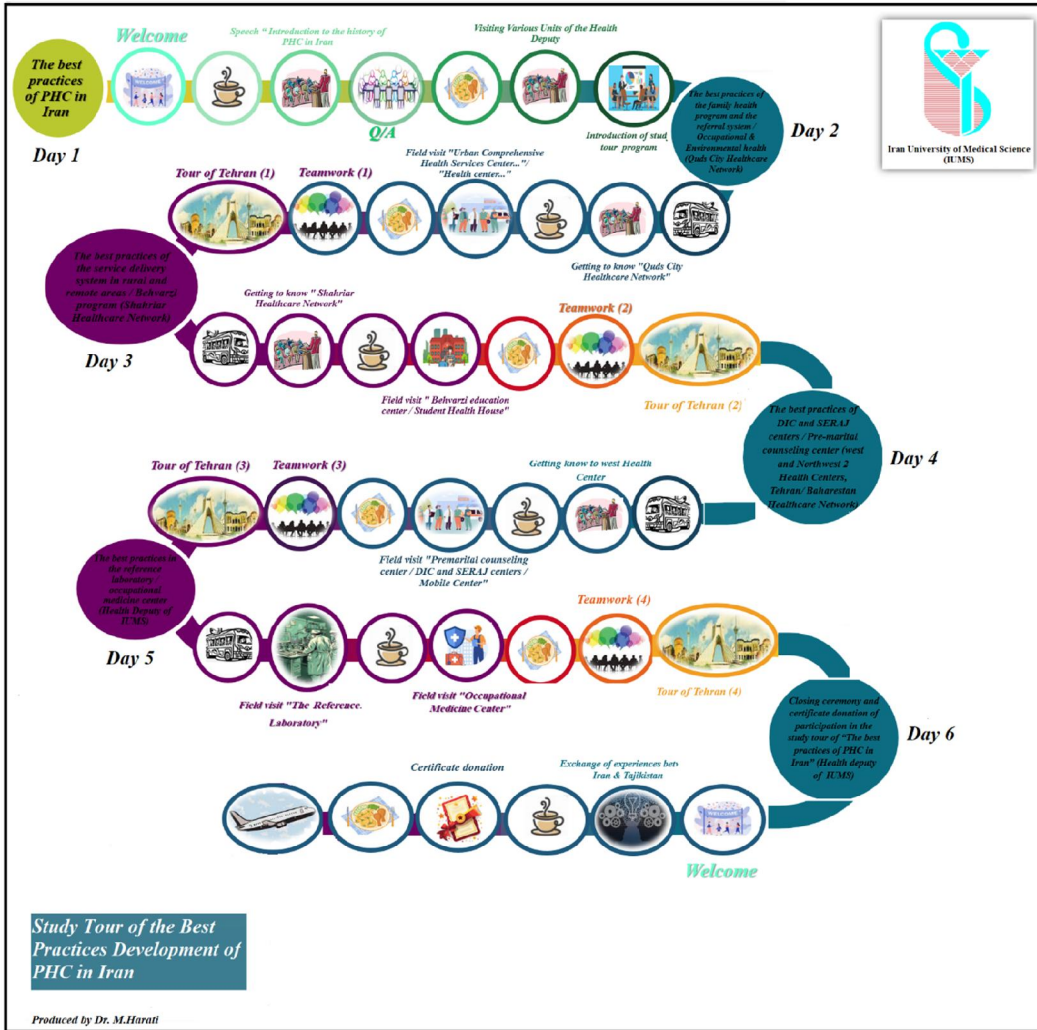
The best practices of PHC in Iran

Day 1

Welcome

Speech " Introduction to the history of PHC in Iran

Q/A

Visiting Various Units of the Health Deputy

Introduction of stud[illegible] tour program

The best practices of the family health program and the referral system / Occupational & Environmental health (Quds City Healthcare Network)

Day 2

Iran University of Medical Science (IUMS)

Tour of Tehran (1)

Teamwork (1)

Field visit "Urban Comprehensive Health Services Center..."/ "Health center..."

Getting to know "Quds City Healthcare Network"

The best practices of the service delivery system in rural and remote areas / Behvarzi program (Shahriar Healthcare Network)

Day 3

Getting to know " Shahriar Healthcare Network"

Field visit " Behvarzi education center / Student Health House"

Teamwork (2)

Tour of Tehran (2)

The best practices of DIC and SERAJ centers / Pre-marital counseling center (west and Northwest 2 Health Centers, Tehran/ Baharestan Healthcare Networks

Day 4

Tour of Tehran (3)

Teamwork (3)

Getting know to west Health Center

Field visit "Premarital counseling center / DIC and SERAJ centers / Mobile Center"

The best practices in the reference laboratory occupational medicine center (Health Deputy of IUMS)

Day 5

Field visit "The Reference. Laboratory"

Field visit "Occupational Medicine Center"

Teamwork (4)

Tour of Tehran (4)

Closing ceremony and certificate donation of participation in the study tour of "The best practices of PHC in Iran" (Health deputy of IUMS)

Day 6

Certificate donation

Exchange of experiences bet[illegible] Iran & Tajikistan

Welcome

Study Tour of the Best Practices Development of PHC in Iran

Produced by Dr. M.Harati